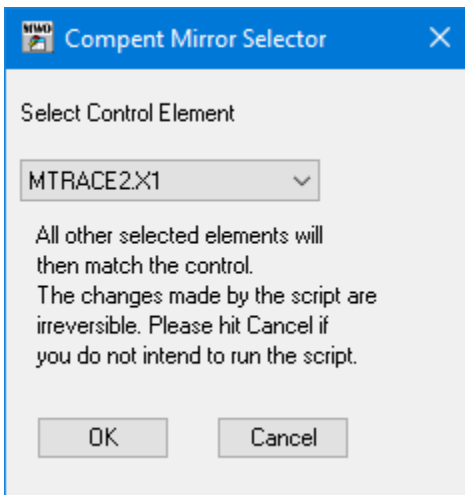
MWO Compent Mirror Selector ×

Select Control Element

MTRACE2.X1

All other selected elements will then match the control.
The changes made by the script are irreversible. Please hit Cancel if you do not intend to run the script.

OK Cancel